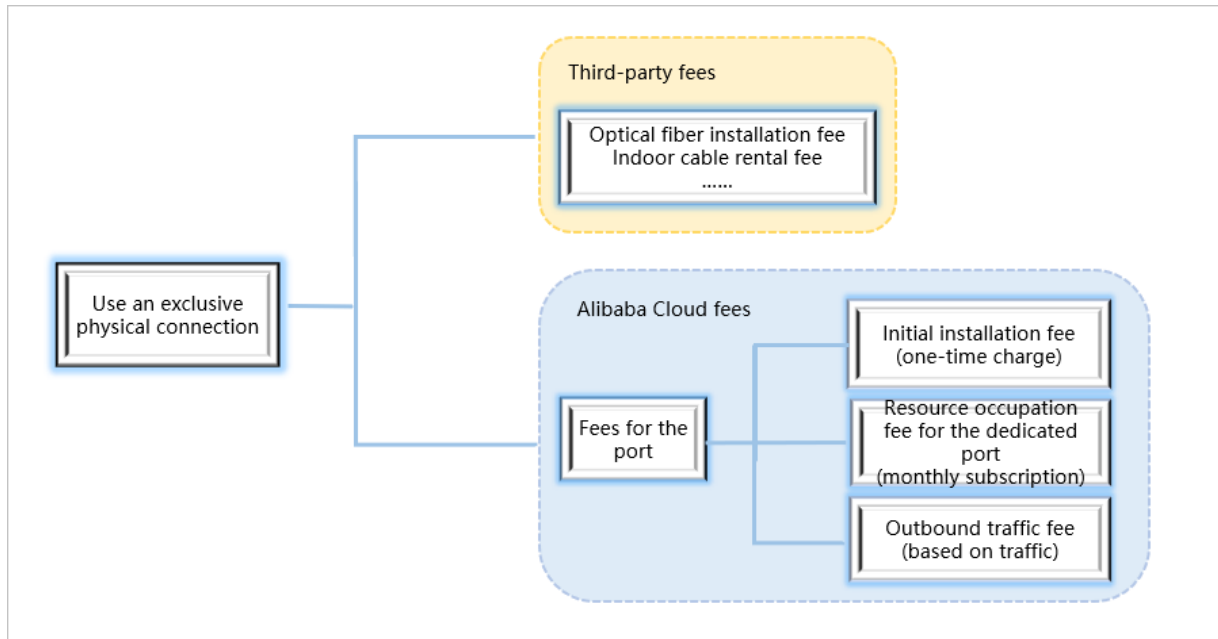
Use an exclusive physical connection

Third-party fees

Optical fiber installation fee
Indoor cable rental fee
......

Alibaba Cloud fees

Fees for the port

Initial installation fee (one-time charge)

Resource occupation fee for the dedicated port (monthly subscription)

Outbound traffic fee (based on traffic)